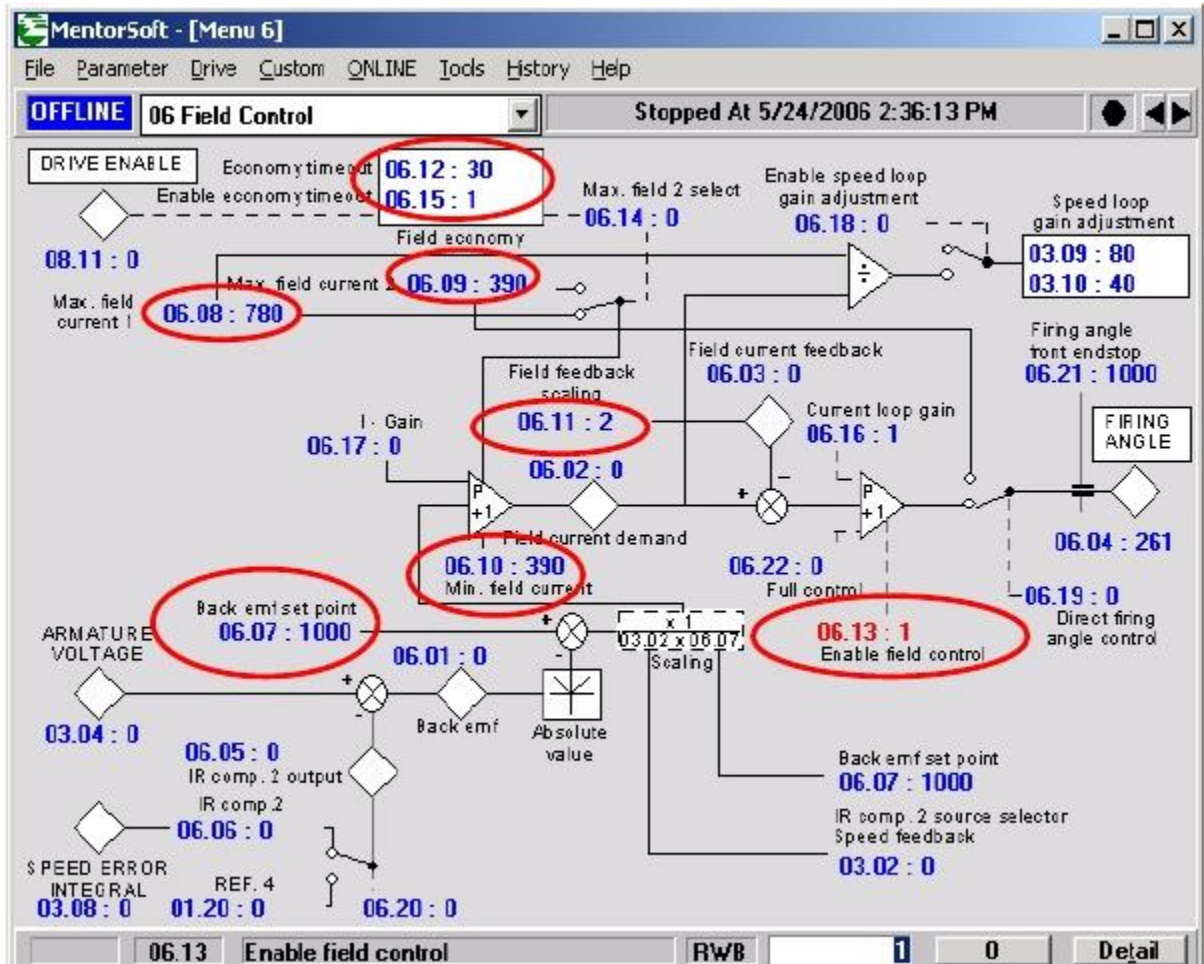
MentorSoft - [Menu 6]

File Parameter Drive Custom ONLINE Tools History Help

OFFLINE 06 Field Control

Stopped At 5/24/2006 2:36:13 PM

DRIVE ENABLE

Economy timeout 06.12 : 30
Enable economy timeout 06.15 : 1

Field economy

Max. field 2 select
06.14 : 0

Enable speed loop gain adjustment
06.18 : 0

Speed loop gain adjustment
03.09 : 80
03.10 : 40

08.11 : 0

Max. field current 2 06.09 : 390

Max. field current 1 06.08 : 780

Firing angle front endstop
06.21 : 1000

Field current feedback
06.03 : 0

Field feedback scaling
06.11 : 2

Current loop gain
06.16 : 1

FIRING ANGLE

I - Gain
06.17 : 0

06.02 : 0

P +1

Field current demand

06.10 : 390
Min. field current

06.22 : 0
Full control

06.04 : 261

06.19 : 0
Direct firing angle control

Back emf set point
06.07 : 1000

ARMATURE VOLTAGE

06.01 : 0

x 1
03.02 x 06.07
Scaling

06.13 : 1
Enable field control

03.04 : 0

Back emf

Absolute value

06.05 : 0
IR comp. 2 output

IR comp.2
06.06 : 0

Back emf set point
06.07 : 1000

IR comp. 2 source selector
Speed feedback
03.02 : 0

SPEED ERROR INTEGRAL
03.08 : 0

REF. 4
01.20 : 0

06.20 : 0

06.13 Enable field control RWB 1 0 Detail